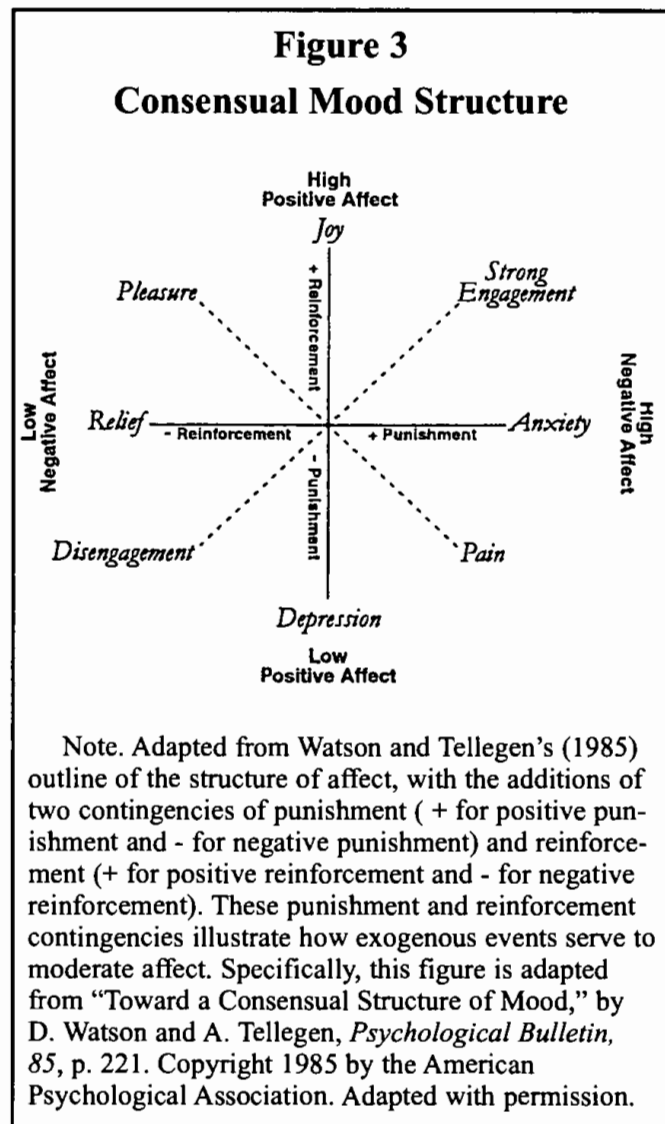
Figure 3
Consensual Mood Structure

High
Positive Affect

Joy

Pleasure

+ Reinforcement

Strong
Engagement

Low
Negative Affect

Relief

- Reinforcement

+ Punishment

Anxiety

High
Negative Affect

Disengagement

- Punishment

Pain

Depression

Low
Positive Affect

Note. Adapted from Watson and Tellegen's (1985) outline of the structure of affect, with the additions of two contingencies of punishment ( + for positive punishment and - for negative punishment) and reinforcement (+ for positive reinforcement and - for negative reinforcement). These punishment and reinforcement contingencies illustrate how exogenous events serve to moderate affect. Specifically, this figure is adapted from "Toward a Consensual Structure of Mood," by D. Watson and A. Tellegen, Psychological Bulletin, 85, p. 221. Copyright 1985 by the American Psychological Association. Adapted with permission.